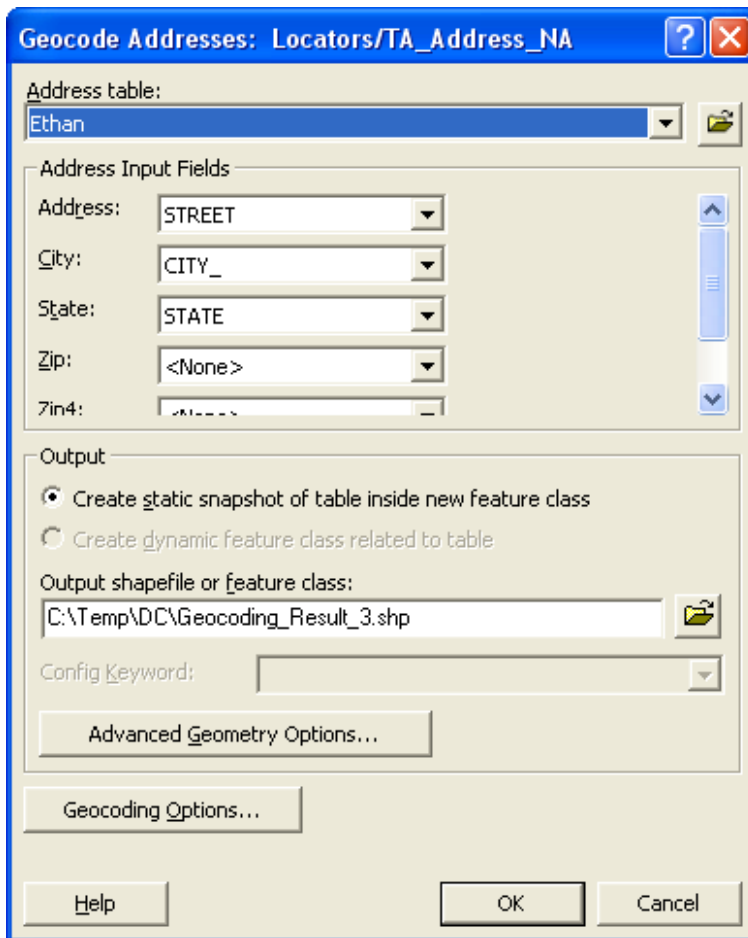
Geocode Addresses: Locators/TA_Address_NA

Address table:
Ethan

Address Input Fields
Address: STREET
City: CITY_
State: STATE
Zip: <None>
Zip4: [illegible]

Output
Create static snapshot of table inside new feature class
Create dynamic feature class related to table

Output shapefile or feature class:
C:\Temp\DC\Geocoding_Result_3.shp

Config Keyword:

Advanced Geometry Options...

Geocoding Options...

Help
OK
Cancel